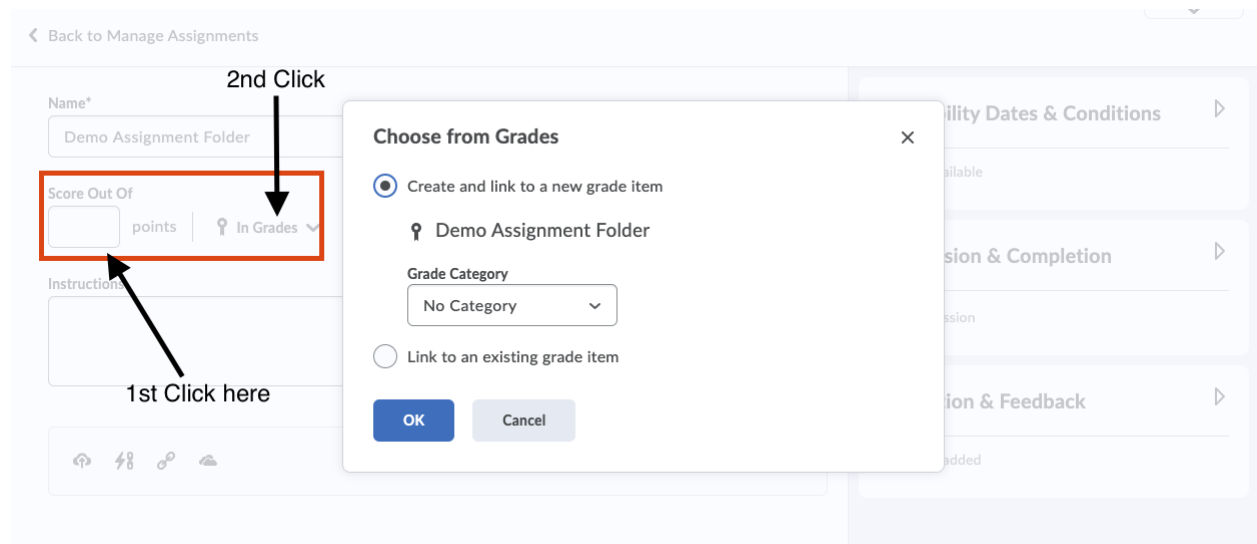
Back to Manage Assignments

2nd Click

Name*

Demo Assignment Folder

Score Out Of

points

In Grades

Instructions

1st Click here

ility Dates & Conditions

ailable

sion & Completion

ssion

ion & Feedback

added

Choose from Grades

×

Create and link to a new grade item

Demo Assignment Folder

Grade Category

No Category

Link to an existing grade item

OK

Cancel